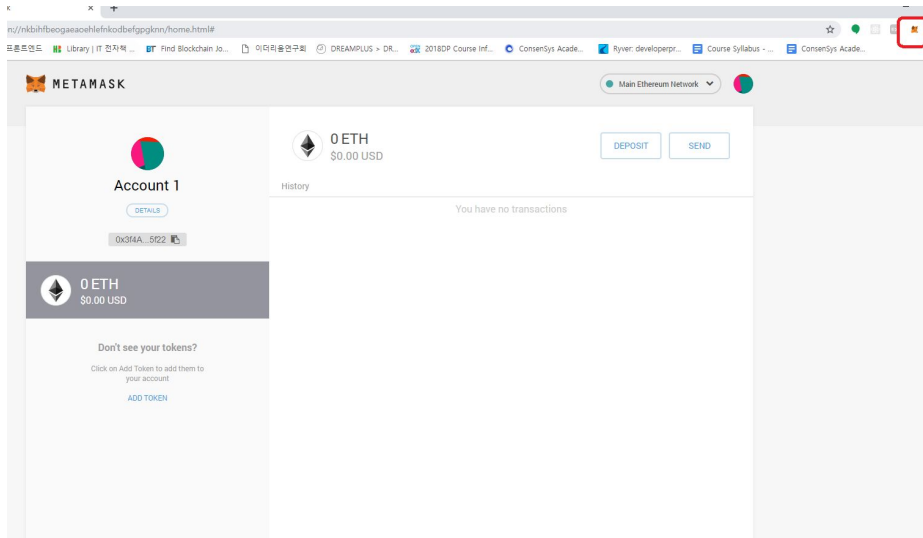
x +

n://nkbihfbeogaeaoehlefnkodbefgpgknn/home.html#

프론트엔드 Library | IT 전자책 ... Find Blockchain Jo... 이더리움연구회 DREAMPLUS > DR... 2018DP Course Inf... ConsenSys Acade... Ryver: developerpr... Course Syllabus - ... ConsenSys Acade...

METAMASK

Main Ethereum Network

Account 1

DETAILS

0x3f4A...5f22

0 ETH
$0.00 USD

Don't see your tokens?

Click on Add Token to add them to your account

ADD TOKEN

0 ETH
$0.00 USD

DEPOSIT

SEND

History

You have no transactions